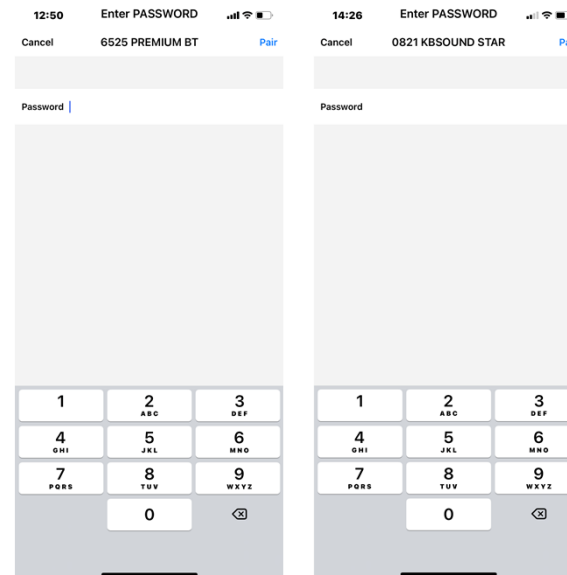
12:50 Enter PASSWORD

Cancel 6525 PREMIUM BT Pair

Password

1
2 ABC
3 DEF
4 GHI
5 JKL
6 MNO
7 PQRS
8 TUV
9 WXYZ
0

14:26 Enter PASSWORD

Cancel 0821 KBSOUND STAR Pa

Password

1
2 ABC
3 DEF
4 GHI
5 JKL
6 MNO
7 PQRS
8 TUV
9 WXYZ
0